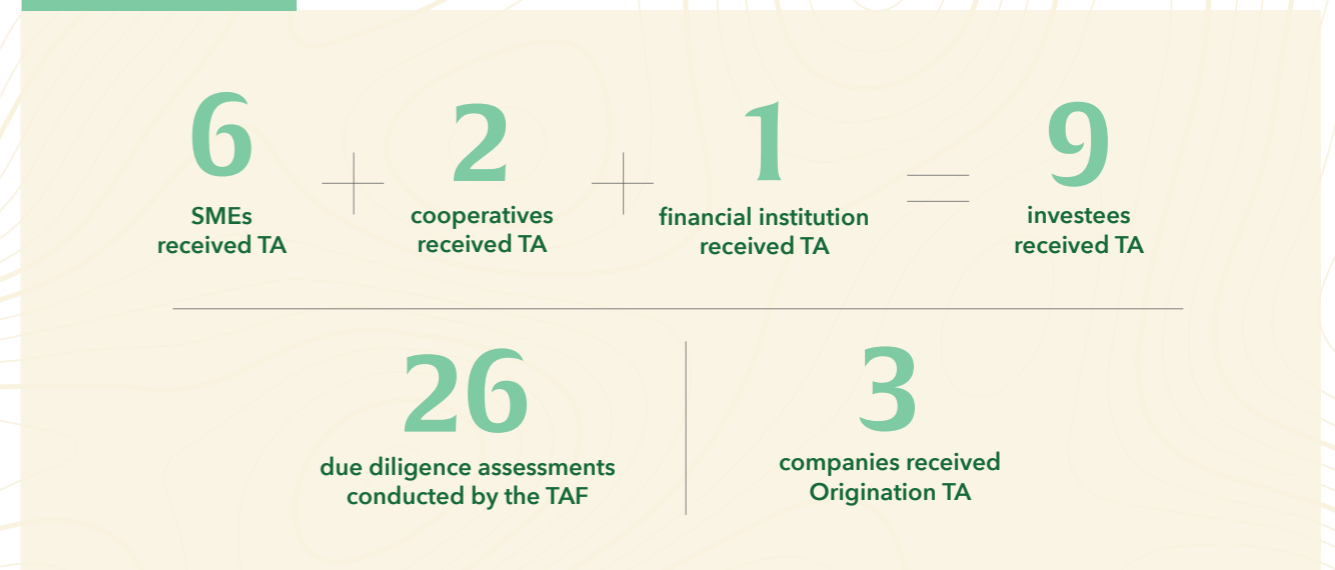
6
SMEs received TA

+

2
cooperatives received TA

+

1
financial institution received TA

=

9
investees received TA

26
due diligence assessments conducted by the TAF

3
companies received Origination TA